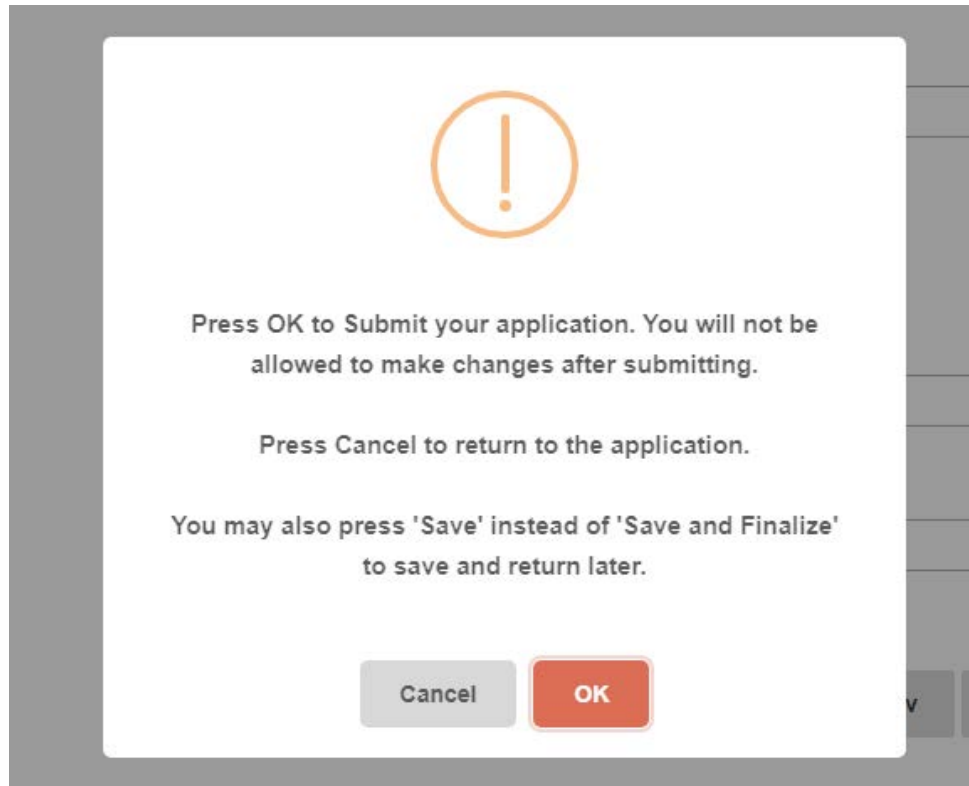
!

Press OK to Submit your application. You will not be allowed to make changes after submitting.

Press Cancel to return to the application.

You may also press 'Save' instead of 'Save and Finalize' to save and return later.

Cancel OK

v